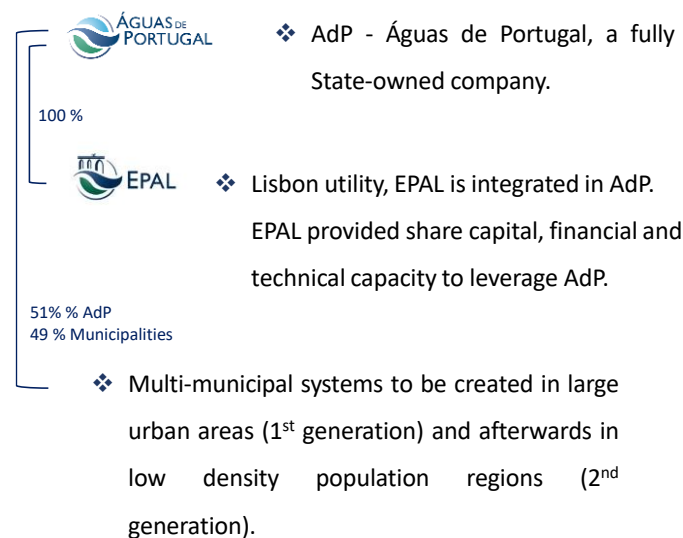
ÁGUAS DE PORTUGAL

❖ AdP - Águas de Portugal, a fully State-owned company.

100 %

EPAL

❖ Lisbon utility, EPAL is integrated in AdP. EPAL provided share capital, financial and technical capacity to leverage AdP.

51% % AdP
49 % Municipalities

❖ Multi-municipal systems to be created in large urban areas (1$^{st}$ generation) and afterwards in low density population regions (2$^{nd}$ generation).